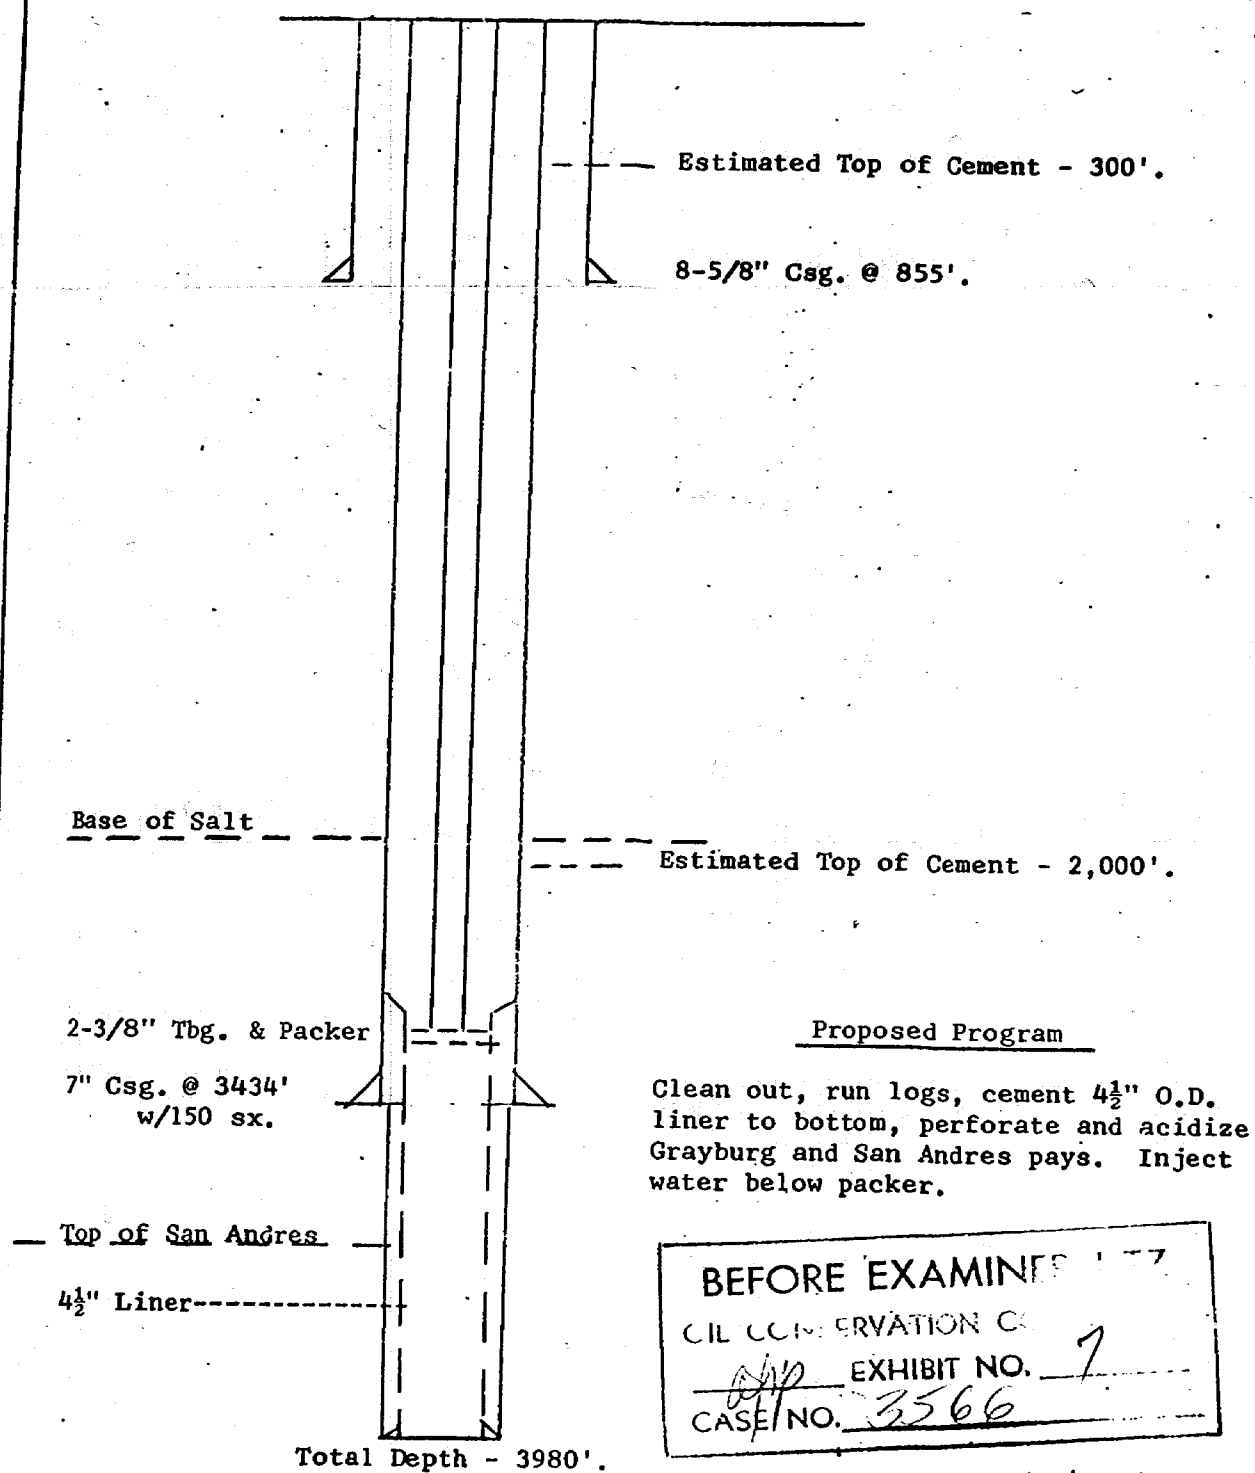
Estimated Top of Cement - 300'.

8-5/8" Csg. @ 855'.

Base of Salt

Estimated Top of Cement - 2,000'.

2-3/8" Tbg. & Packer

7" Csg. @ 3434' w/150 sx.

Top of San Andres

$4\frac{1}{2}$" Liner

Total Depth - 3980'.

Proposed Program

Clean out, run logs, cement $4\frac{1}{2}$" O.D. liner to bottom, perforate and acidize Grayburg and San Andres pays. Inject water below packer.

BEFORE EXAMINE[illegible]
OIL CONSERVATION C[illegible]
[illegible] EXHIBIT NO. 7
CASE NO. 3566